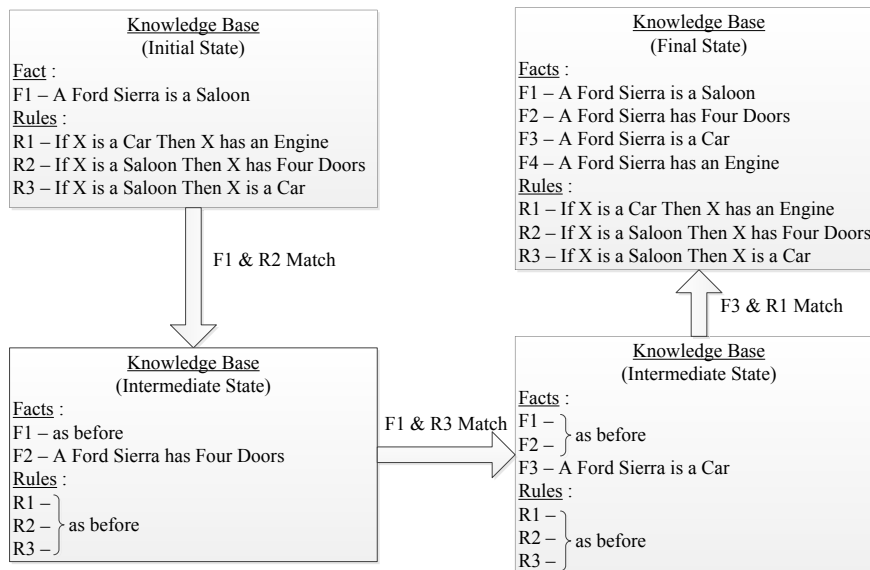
Knowledge Base
(Initial State)
Fact :
F1 – A Ford Sierra is a Saloon
Rules :
R1 – If X is a Car Then X has an Engine
R2 – If X is a Saloon Then X has Four Doors
R3 – If X is a Saloon Then X is a Car

F1 & R2 Match

Knowledge Base
(Intermediate State)
Facts :
F1 – as before
F2 – A Ford Sierra has Four Doors
Rules :
R1 –
R2 – as before
R3 –

F1 & R3 Match

Knowledge Base
(Intermediate State)
Facts :
F1 –
F2 – as before
F3 – A Ford Sierra is a Car
Rules :
R1 –
R2 – as before
R3 –

F3 & R1 Match

Knowledge Base
(Final State)
Facts :
F1 – A Ford Sierra is a Saloon
F2 – A Ford Sierra has Four Doors
F3 – A Ford Sierra is a Car
F4 – A Ford Sierra has an Engine
Rules :
R1 – If X is a Car Then X has an Engine
R2 – If X is a Saloon Then X has Four Doors
R3 – If X is a Saloon Then X is a Car